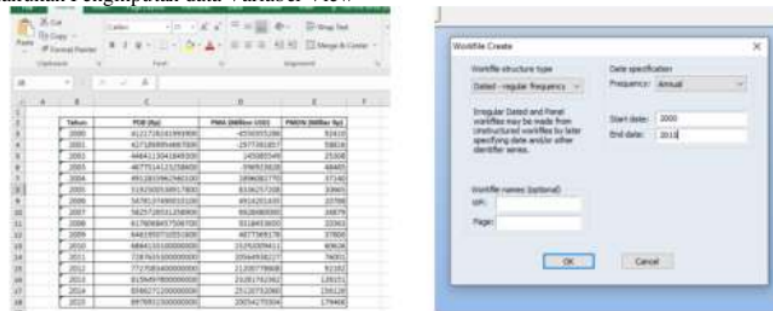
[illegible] Pengimputan data Variabel View

Cut
Copy
Format Painter
Paste
Clipboard
Font
Alignment
Wrap Text
Merge & Center

| Tahun | PDB (Rp) | PMA (Million US$) | PMDN (Miliar Rp) |
|---|---|---|---|
| 2000 | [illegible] | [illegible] | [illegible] |
| 2001 | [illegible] | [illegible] | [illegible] |
| 2002 | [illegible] | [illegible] | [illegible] |
| 2003 | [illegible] | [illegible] | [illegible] |
| 2004 | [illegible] | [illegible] | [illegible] |
| 2005 | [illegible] | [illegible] | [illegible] |
| 2006 | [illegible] | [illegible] | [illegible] |
| 2007 | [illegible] | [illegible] | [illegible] |
| 2008 | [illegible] | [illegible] | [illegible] |
| 2009 | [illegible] | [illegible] | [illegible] |
| 2010 | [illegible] | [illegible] | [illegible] |
| 2011 | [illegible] | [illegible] | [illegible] |
| 2012 | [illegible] | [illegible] | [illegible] |
| 2013 | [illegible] | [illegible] | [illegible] |
| 2014 | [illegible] | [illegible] | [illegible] |
| 2015 | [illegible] | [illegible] | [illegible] |

Workfile Create

Workfile structure type
Dated - regular frequency

Irregular Dated and Panel workfiles may be made from Unstructured workfiles by later specifying date and/or other identifier series.

Date specification
Frequency: Annual

Start date: 2000
End date: 2015

Workfile names (optional)
WF:
Page:

OK
Cancel